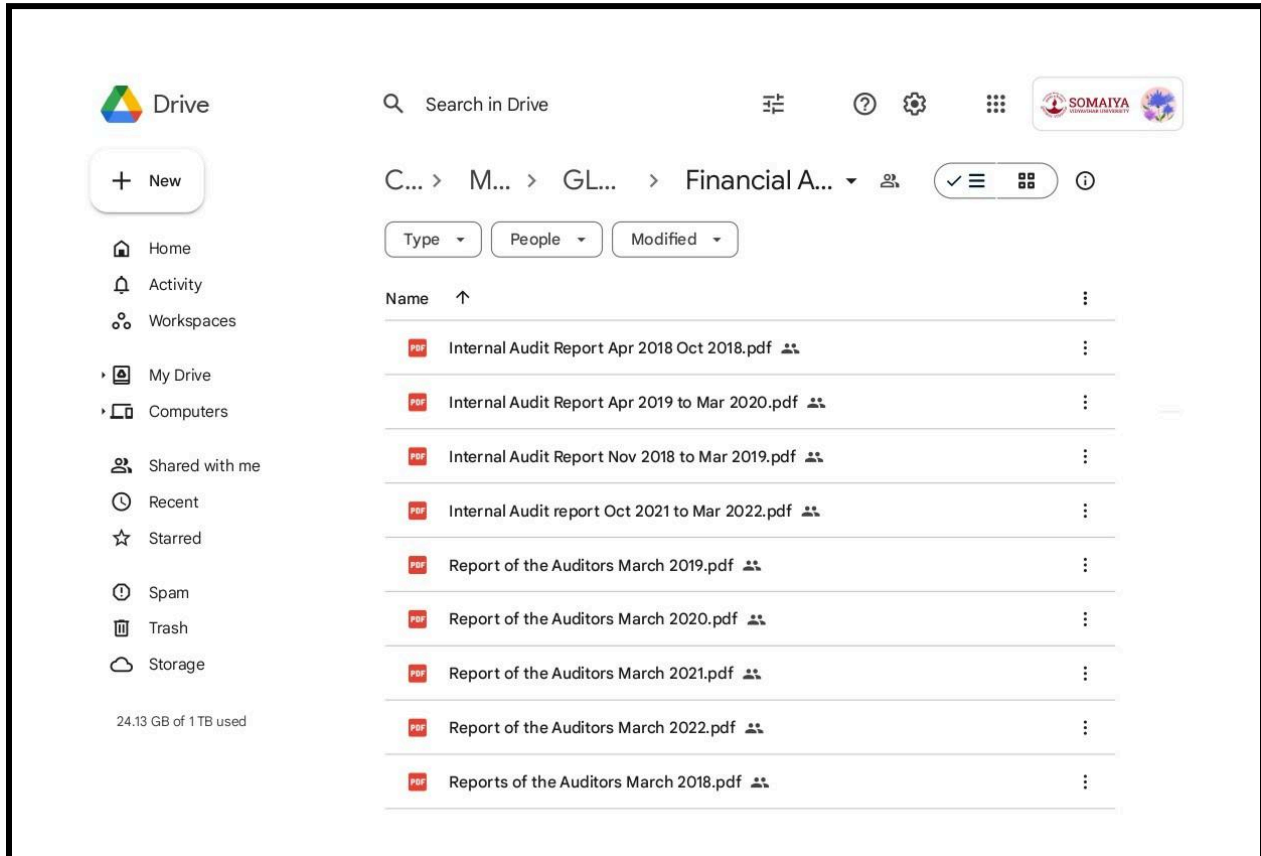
Drive

Search in Drive

SOMAIYA VIDYAVIHAR UNIVERSITY

New

Home
Activity
Workspaces

My Drive
Computers

Shared with me
Recent
Starred

Spam
Trash
Storage

24.13 GB of 1 TB used

C... > M... > GL... > Financial A...

Type
People
Modified

Name

PDF Internal Audit Report Apr 2018 Oct 2018.pdf
PDF Internal Audit Report Apr 2019 to Mar 2020.pdf
PDF Internal Audit Report Nov 2018 to Mar 2019.pdf
PDF Internal Audit report Oct 2021 to Mar 2022.pdf
PDF Report of the Auditors March 2019.pdf
PDF Report of the Auditors March 2020.pdf
PDF Report of the Auditors March 2021.pdf
PDF Report of the Auditors March 2022.pdf
PDF Reports of the Auditors March 2018.pdf